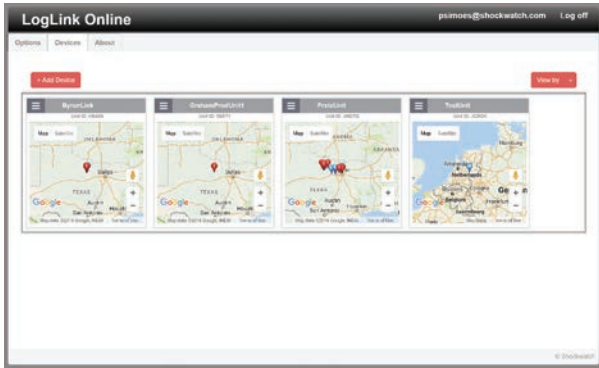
LogLink Online

psimoes@shockwatch.com Log off

Options Devices About

+ Add Device

View by

ByronLink

GrahamProdUnit1

PressUnit

TestUnit

Map Satellite

Map Satellite

Map Satellite

Map Satellite

OKLAHOMA

OKLAHOMA

ARKANSAS

Dallas

Dallas

TEXAS

TEXAS

TEXAS

Austin

Austin

Austin

San Antonio

San Antonio

San Antonio

Houston

Houston

Netherlands

Hamburg

Germany

Luxembourg

Google

Google

Google

Google

© ShockWatch